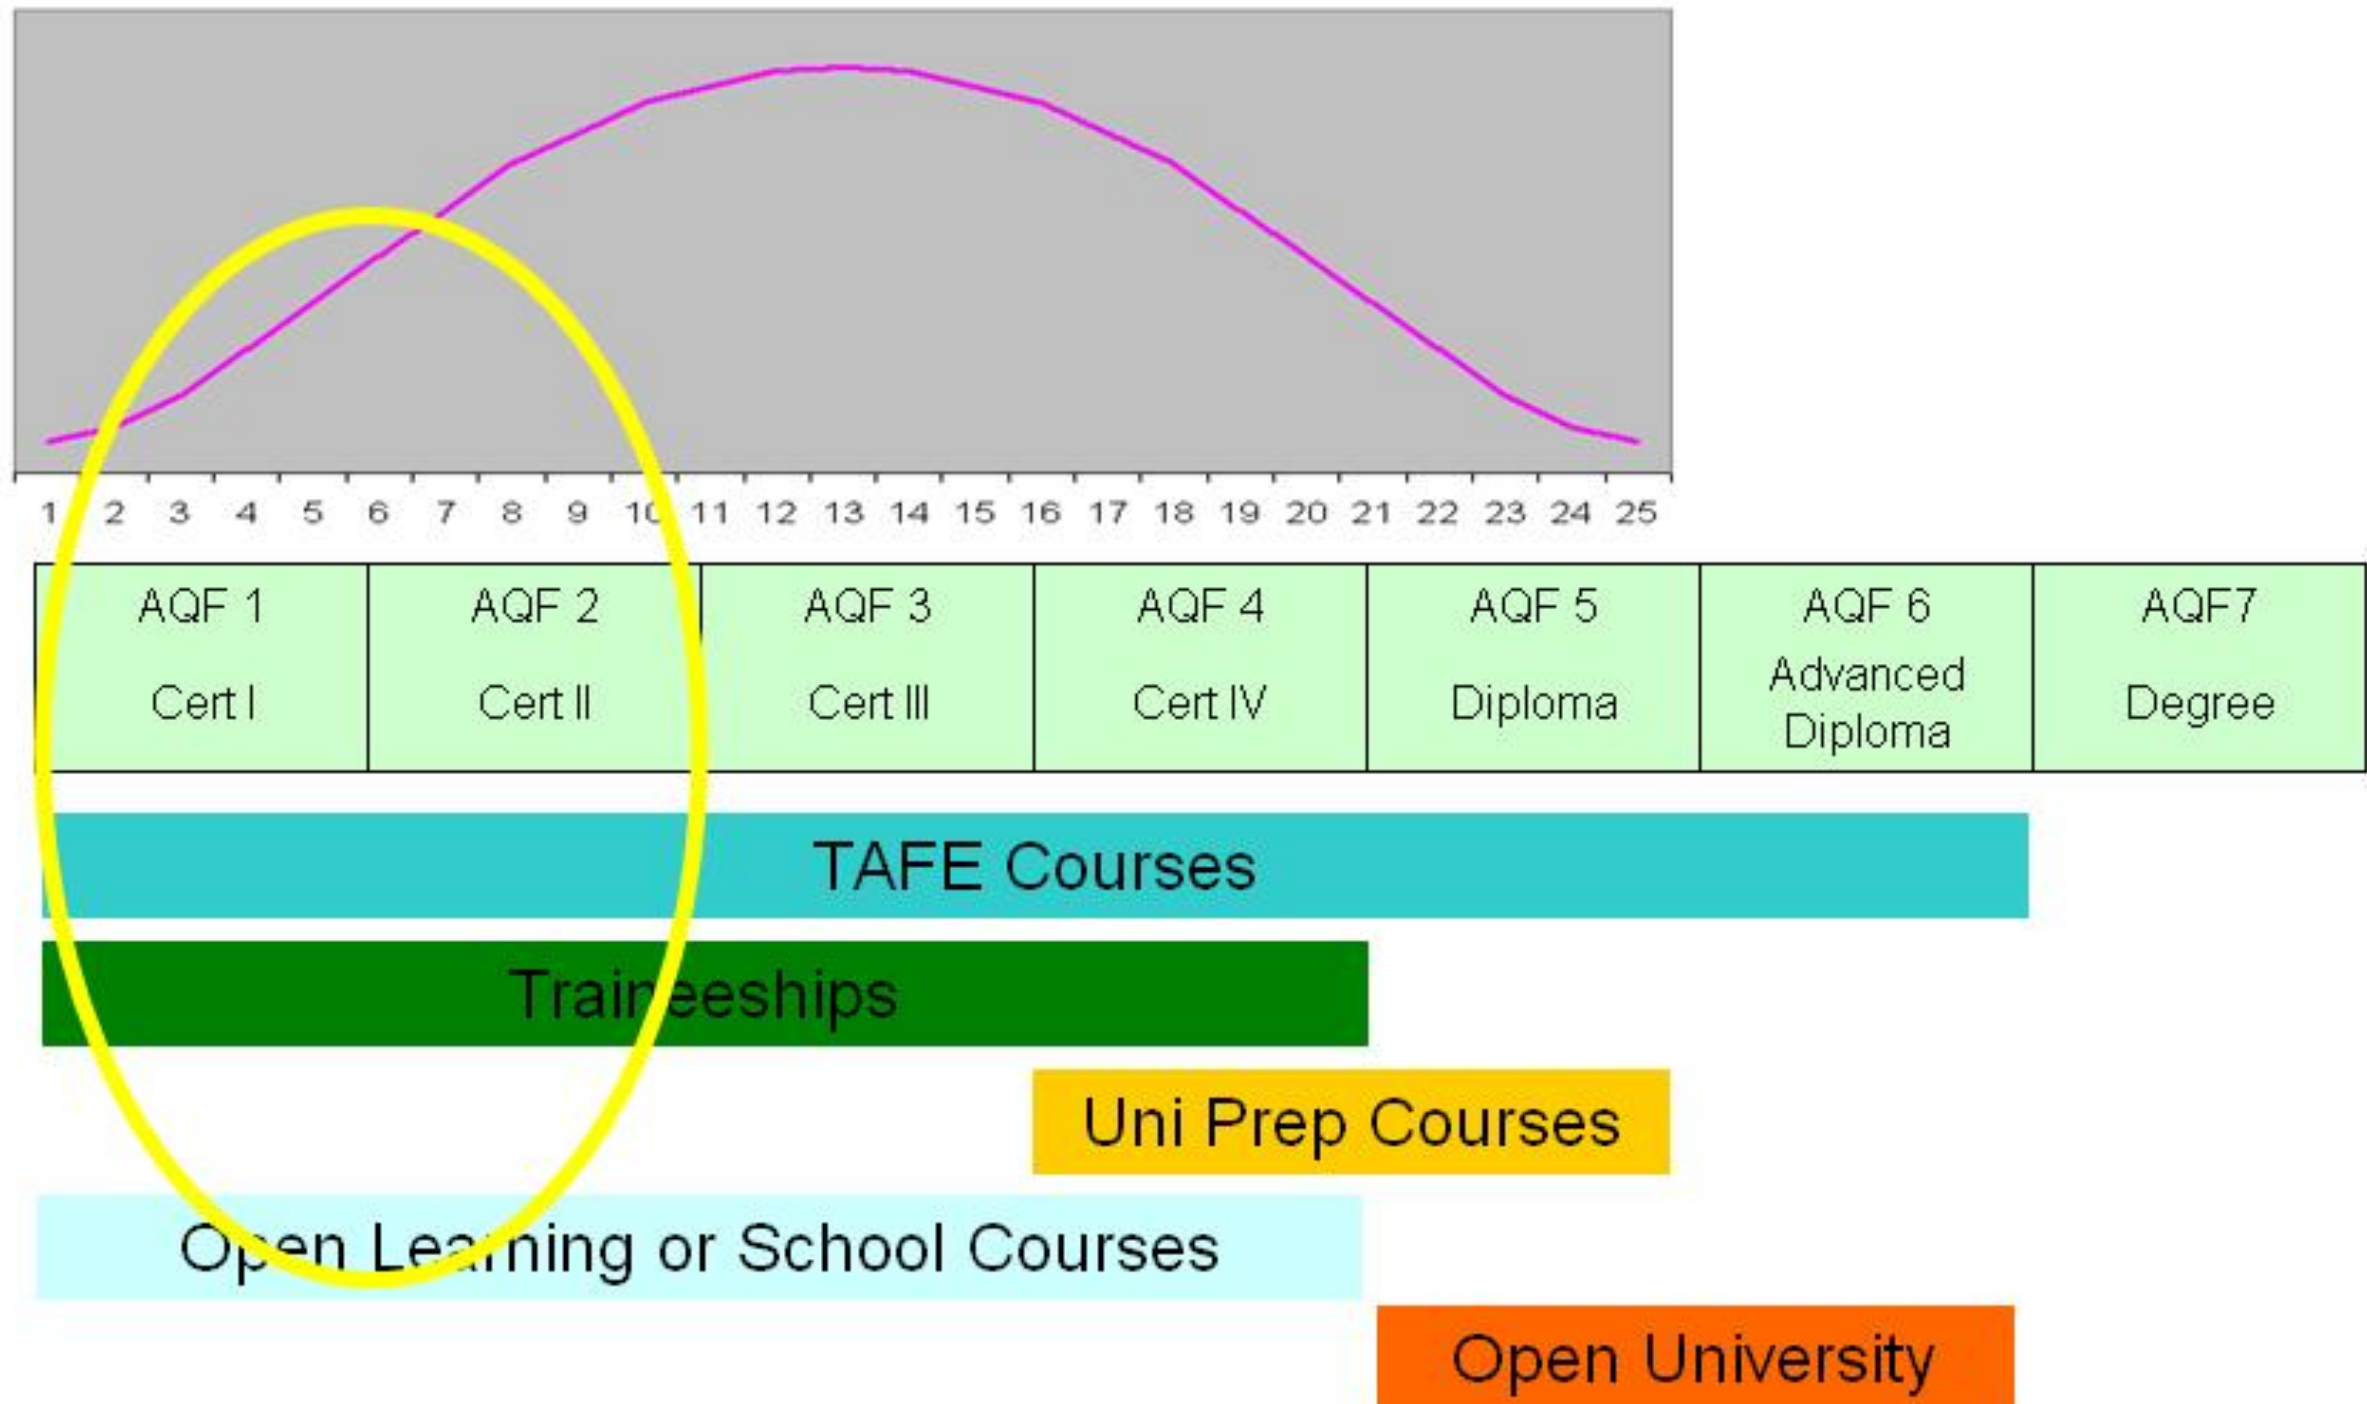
1 2 3 4 5 6 7 8 9 10 11 12 13 14 15 16 17 18 19 20 21 22 23 24 25

| AQF 1 Cert I | AQF 2 Cert II | AQF 3 Cert III | AQF 4 Cert IV | AQF 5 Diploma | AQF 6 Advanced Diploma | AQF7 Degree |
|---|---|---|---|---|---|---|

TAFE Courses

Traineeships

Uni Prep Courses

Open Learning or School Courses

Open University